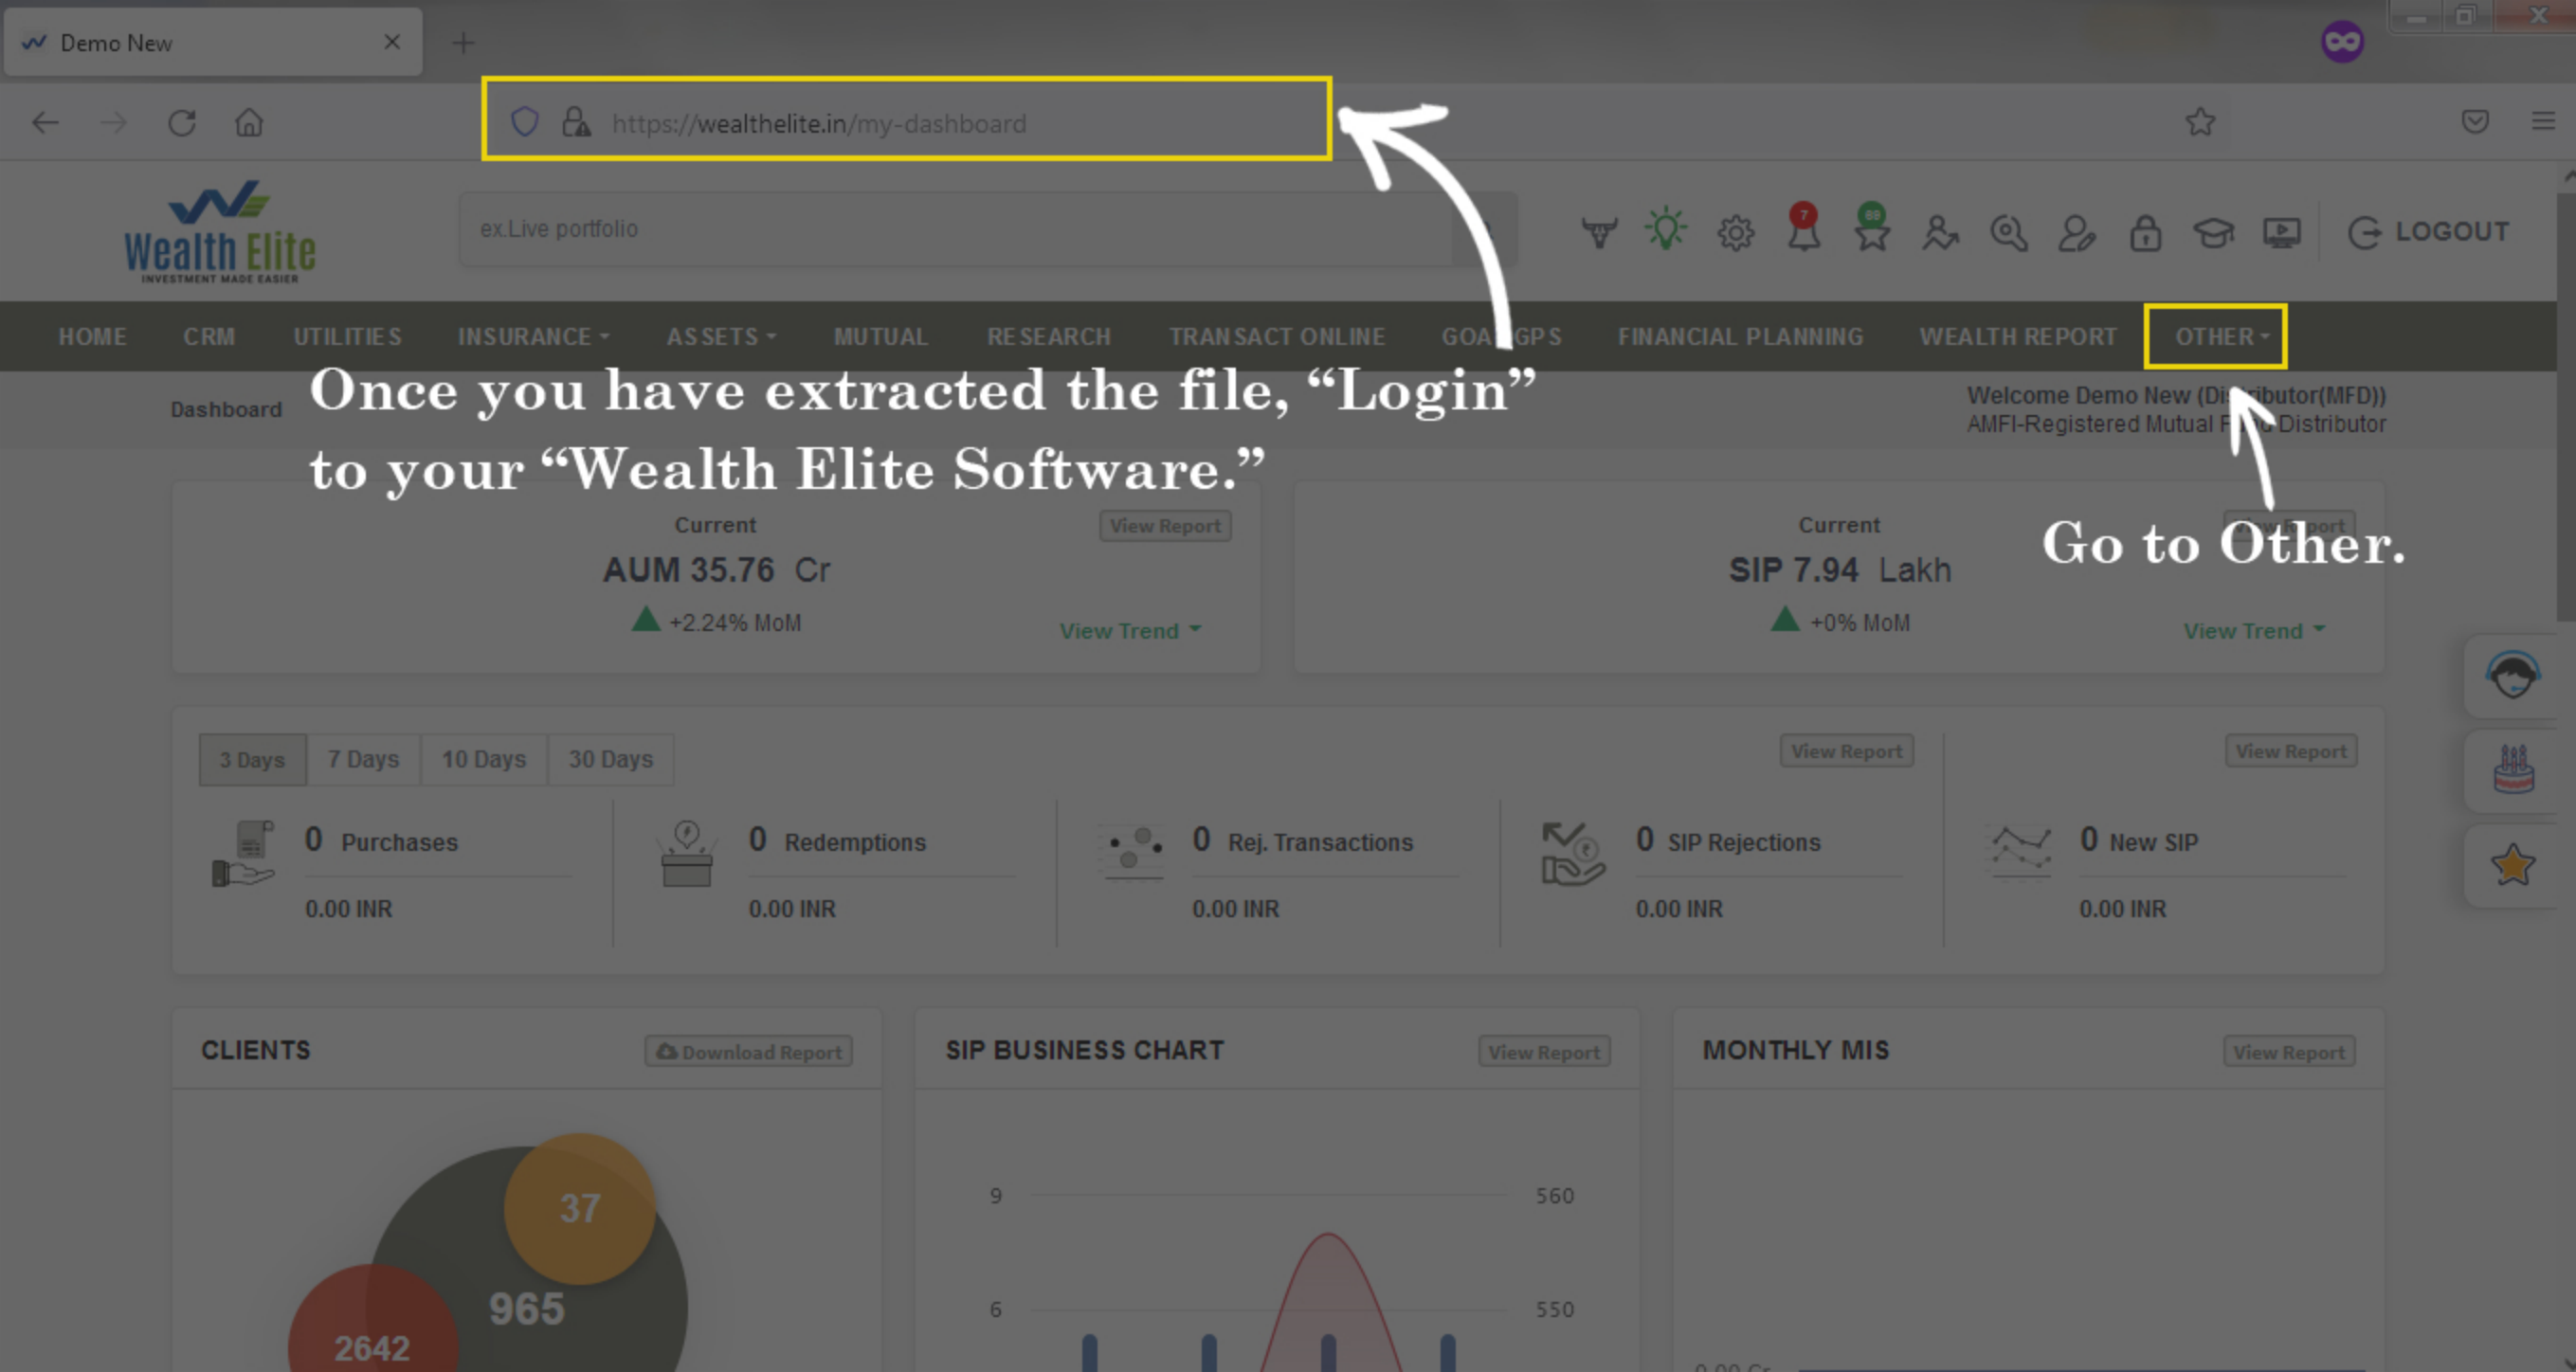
Demo New

https://wealthelite.in/my-dashboard

Wealth Elite
INVESTMENT MADE EASIER

ex.Live portfolio

7

LOGOUT

HOME CRM UTILITIES INSURANCE ASSETS MUTUAL RESEARCH TRANSACT ONLINE GOA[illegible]GPS FINANCIAL PLANNING WEALTH REPORT OTHER

Once you have extracted the file, "Login" to your "Wealth Elite Software."

Dashboard

Welcome Demo New (Di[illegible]ributor(MFD))
AMFI-Registered Mutual F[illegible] Distributor

Go to Other.

Current
View Report
AUM 35.76 Cr
+2.24% MoM
View Trend

Current
SIP 7.94 Lakh
+0% MoM
View Trend

3 Days 7 Days 10 Days 30 Days

View Report
View Report

0 Purchases
0.00 INR

0 Redemptions
0.00 INR

0 Rej. Transactions
0.00 INR

0 SIP Rejections
0.00 INR

0 New SIP
0.00 INR

CLIENTS
Download Report

SIP BUSINESS CHART
View Report

MONTHLY MIS
View Report

37
965
2642

9
6
560
550